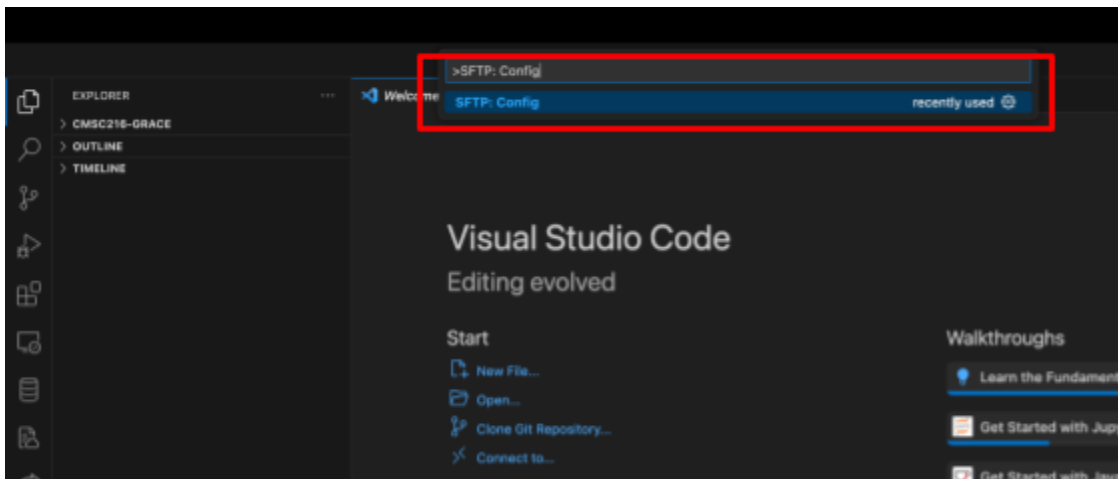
EXPLORER ···
> CMSC216-GRACE
> OUTLINE
> TIMELINE

Welcome

>SFTP: Config
SFTP: Config
recently used

Visual Studio Code
Editing evolved

Start
New File...
Open...
Clone Git Repository...
Connect to...

Walkthroughs
Learn the Fundament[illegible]
Get Started with Jup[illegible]
Get Started with Jav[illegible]